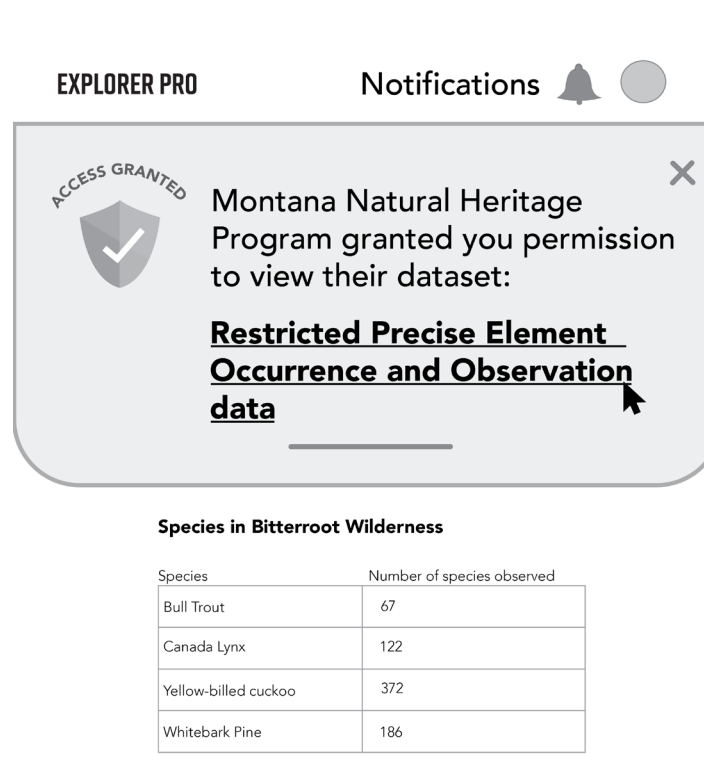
EXPLORER PRO

Notifications

ACCESS GRANTED

Montana Natural Heritage Program granted you permission to view their dataset:

Restricted Precise Element Occurrence and Observation data

Species in Bitterroot Wilderness

| Species | Number of species observed |
|---|---|
| Bull Trout | 67 |
| Canada Lynx | 122 |
| Yellow-billed cuckoo | 372 |
| Whitebark Pine | 186 |